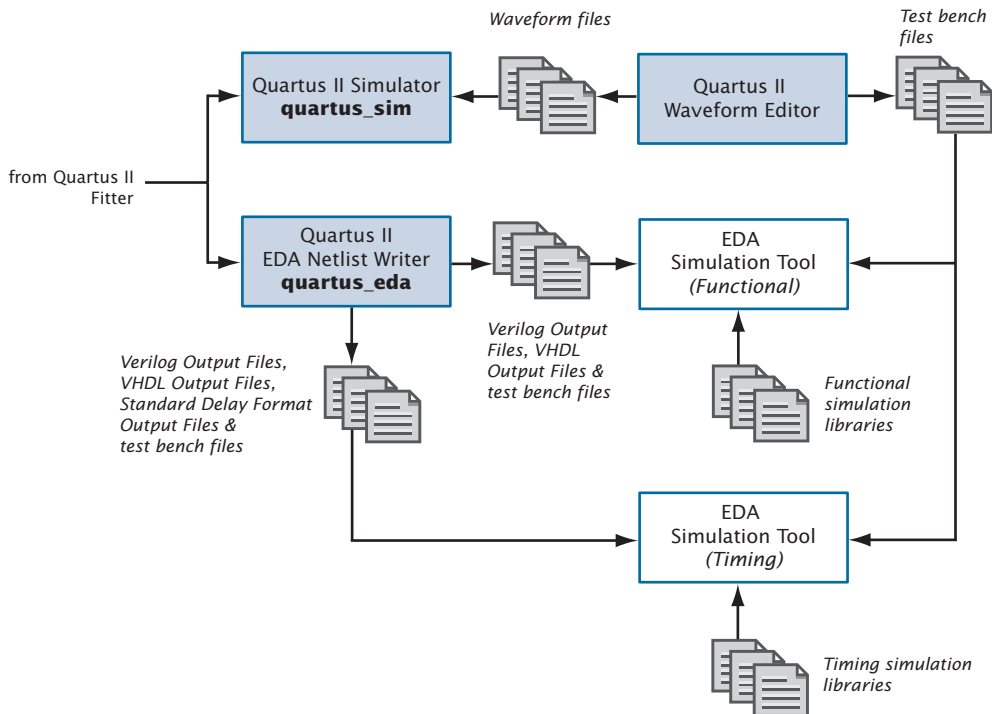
Waveform files

Test bench files

Quartus II Simulator
**quartus_sim**

Quartus II Waveform Editor

from Quartus II Fitter

Quartus II
EDA Netlist Writer
**quartus_eda**

EDA Simulation Tool
*(Functional)*

*Verilog Output Files, VHDL Output Files & test bench files*

*Verilog Output Files, VHDL Output Files, Standard Delay Format Output Files & test bench files*

*Functional simulation libraries*

EDA Simulation Tool
*(Timing)*

*Timing simulation libraries*